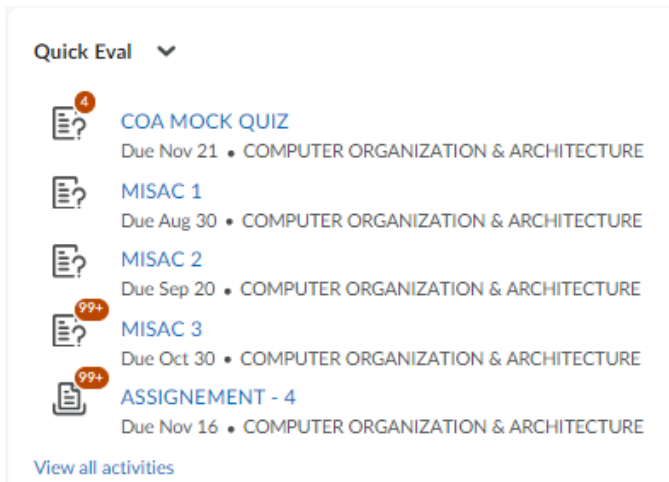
Quick Eval

4
COA MOCK QUIZ
Due Nov 21 • COMPUTER ORGANIZATION & ARCHITECTURE

MISAC 1
Due Aug 30 • COMPUTER ORGANIZATION & ARCHITECTURE

MISAC 2
Due Sep 20 • COMPUTER ORGANIZATION & ARCHITECTURE

99+
MISAC 3
Due Oct 30 • COMPUTER ORGANIZATION & ARCHITECTURE

99+
ASSIGNEMENT - 4
Due Nov 16 • COMPUTER ORGANIZATION & ARCHITECTURE

View all activities